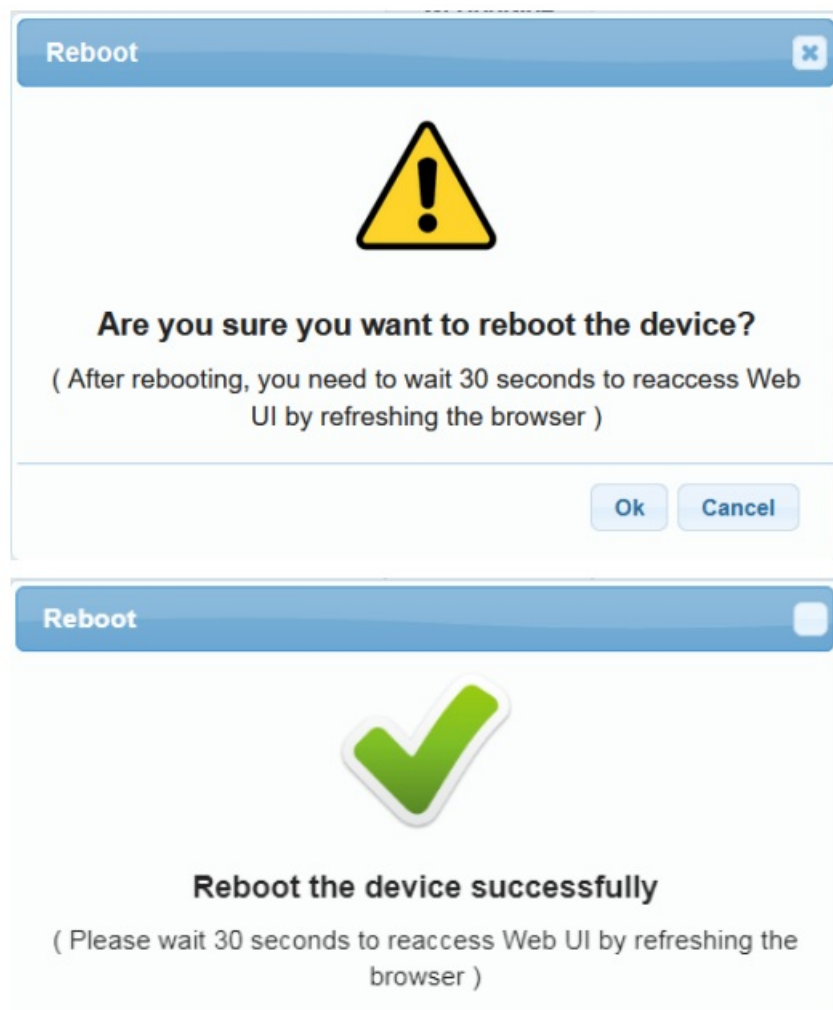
Reboot

Are you sure you want to reboot the device?

( After rebooting, you need to wait 30 seconds to reaccess Web UI by refreshing the browser )

Ok Cancel

Reboot

Reboot the device successfully

( Please wait 30 seconds to reaccess Web UI by refreshing the browser )